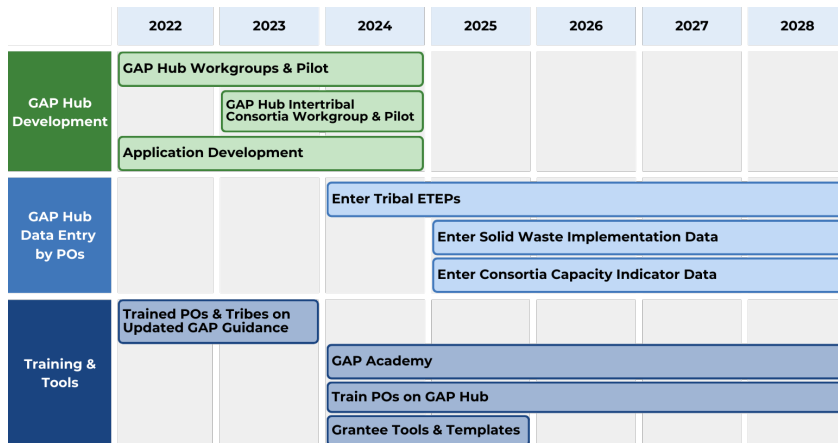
| | 2022 | 2023 | 2024 | 2025 | 2026 | 2027 | 2028 |
|---|---|---|---|---|---|---|---|

GAP Hub Development

GAP Hub Workgroups & Pilot

GAP Hub Intertribal Consortia Workgroup & Pilot

Application Development

GAP Hub Data Entry by POs

Enter Tribal ETEPs

Enter Solid Waste Implementation Data

Enter Consortia Capacity Indicator Data

Training & Tools

Trained POs & Tribes on Updated GAP Guidance

GAP Academy

Train POs on GAP Hub

Grantee Tools & Templates